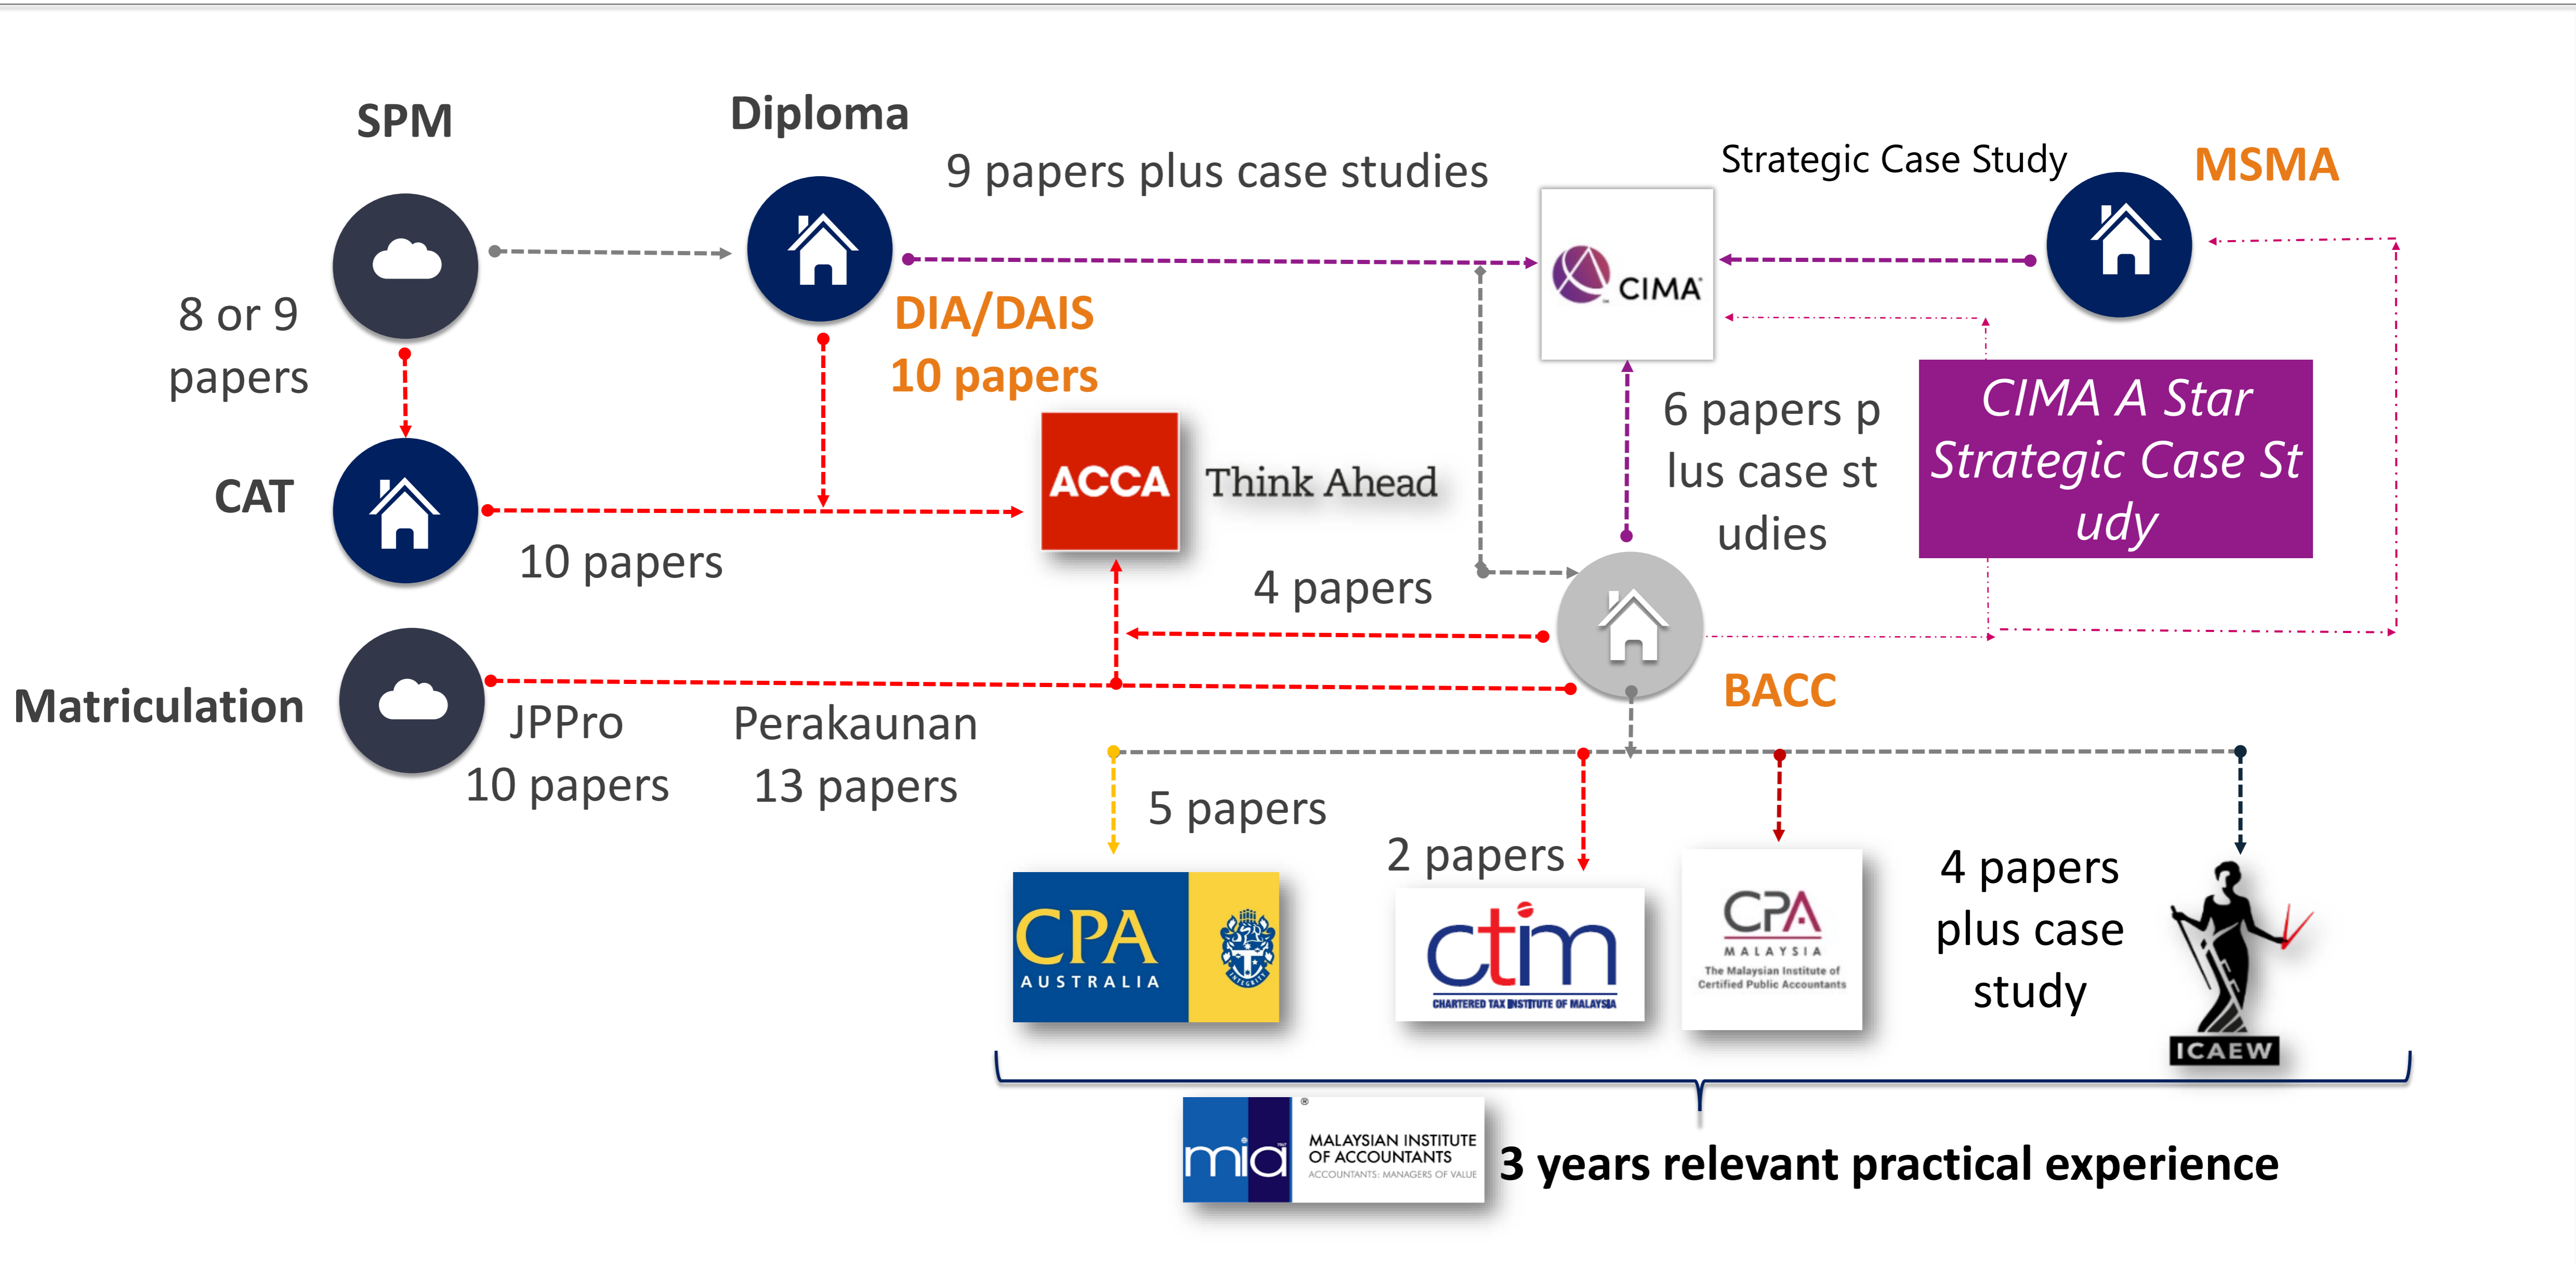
SPM

Diploma

9 papers plus case studies

Strategic Case Study

MSMA

8 or 9 papers

DIA/DAIS
10 papers

CIMA

6 papers p lus case st udies

CIMA A Star Strategic Case St udy

CAT

ACCA Think Ahead

10 papers

4 papers

BACC

Matriculation

JPPro
10 papers

Perakaunan
13 papers

5 papers

2 papers

4 papers plus case study

CPA AUSTRALIA

ctim CHARTERED TAX INSTITUTE OF MALAYSIA

CPA MALAYSIA The Malaysian Institute of Certified Public Accountants

ICAEW

mia MALAYSIAN INSTITUTE OF ACCOUNTANTS ACCOUNTANTS: MANAGERS OF VALUE

3 years relevant practical experience